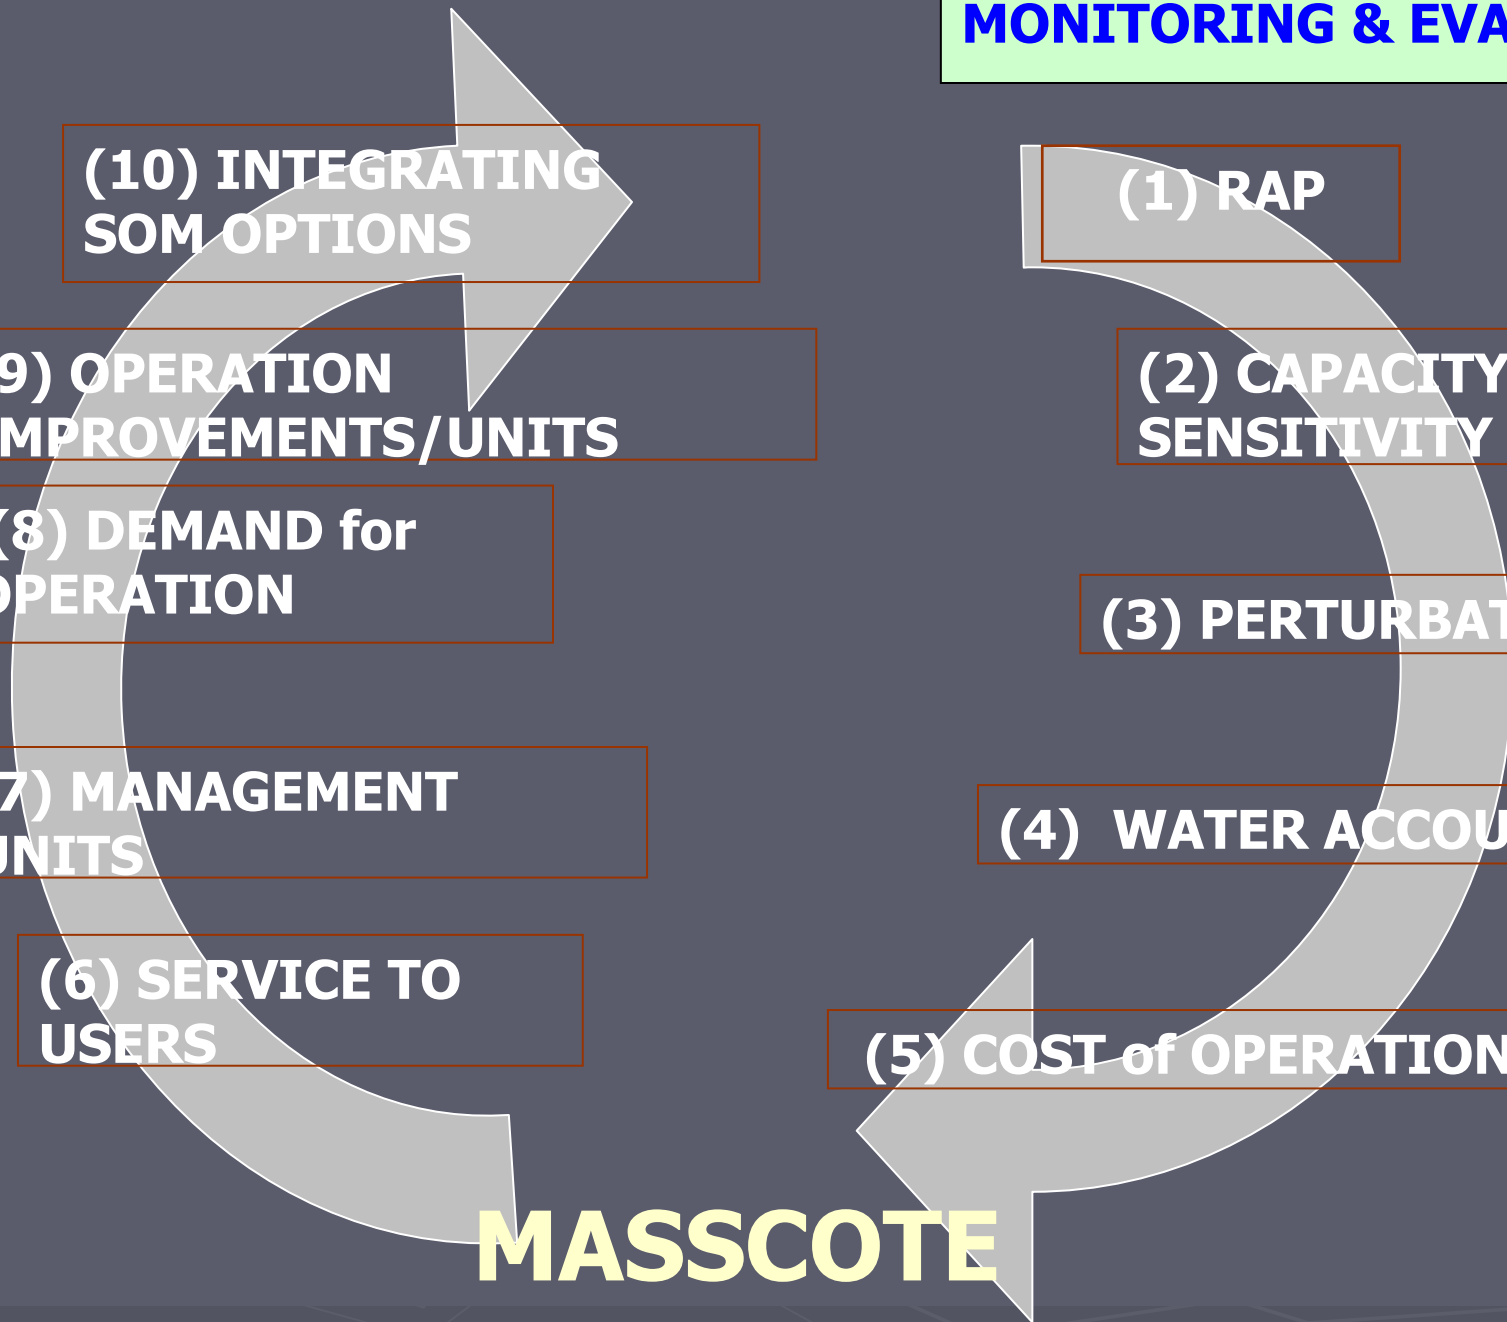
MONITORING & EVA

(10) INTEGRATING SOM OPTIONS

(1) RAP

9) OPERATION MPROVEMENTS/UNITS

(2) CAPACITY SENSITIVITY

(8) DEMAND for OPERATION

(3) PERTURBAT

7) MANAGEMENT UNITS

(4) WATER ACCOU

(6) SERVICE TO USERS

(5) COST of OPERATION

MASSCOTE